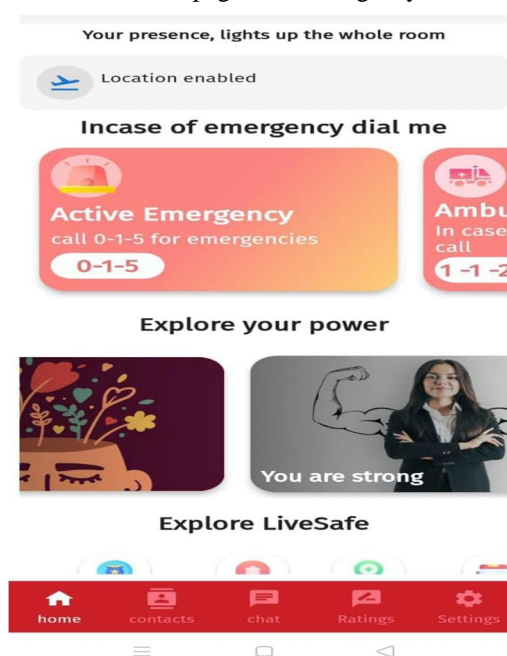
Your presence, lights up the whole room

Location enabled

Incase of emergency dial me

Active Emergency
call 0-1-5 for emergencies
0-1-5

Ambu
In case
call
1 -1 -2

Explore your power

You are strong

Explore LiveSafe

home
contacts
chat
Ratings
Settings